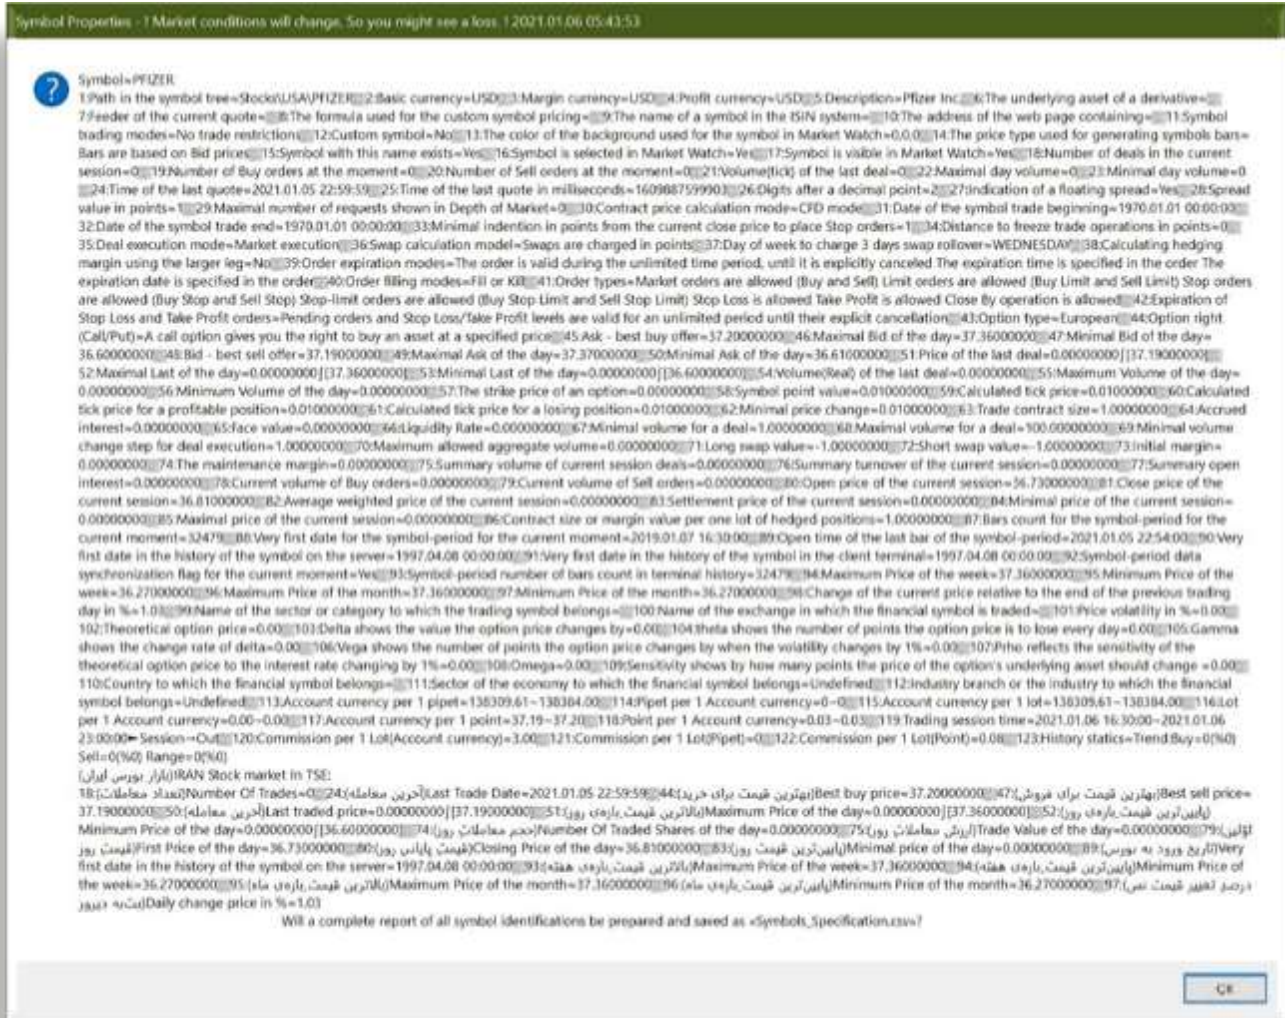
Symbol Properties - ! Market conditions will change. So you might see a loss ! 2021.01.06 05:43:53

Symbol=PFIZER
1:Path in the symbol tree=Stocks\USA\PFIZER 2:Basic currency=USD 3:Margin currency=USD 4:Profit currency=USD 5:Description=Pfizer Inc. 6:The underlying asset of a derivative= 7:Feeder of the current quote= 8:The formula used for the custom symbol pricing= 9:The name of a symbol in the ISIN system= 10:The address of the web page containing= 11:Symbol trading modes=No trade restrictions 12:Custom symbol=No 13:The color of the background used for the symbol in Market Watch=0,0,0 14:The price type used for generating symbols bars=Bars are based on Bid prices 15:Symbol with this name exists=Yes 16:Symbol is selected in Market Watch=Yes 17:Symbol is visible in Market Watch=Yes 18:Number of deals in the current session=0 19:Number of Buy orders at the moment=0 20:Number of Sell orders at the moment=0 21:Volume(tick) of the last deal=0 22:Maximal day volume=0 23:Minimal day volume=0 24:Time of the last quote=2021.01.05 22:59:59 25:Time of the last quote in milliseconds=1609887599903 26:Digits after a decimal point=2 27:Indication of a floating spread=Yes 28:Spread value in points=1 29:Maximal number of requests shown in Depth of Market=0 30:Contract price calculation mode=CFD mode 31:Date of the symbol trade beginning=1970.01.01 00:00:00 32:Date of the symbol trade end=1970.01.01 00:00:00 33:Minimal indention in points from the current close price to place Stop orders=1 34:Distance to freeze trade operations in points=0 35:Deal execution mode=Market execution 36:Swap calculation model=Swaps are charged in points 37:Day of week to charge 3 days swap rollover=WEDNESDAY 38:Calculating hedging margin using the larger leg=No 39:Order expiration modes=The order is valid during the unlimited time period, until it is explicitly canceled The expiration time is specified in the order The expiration date is specified in the order 40:Order filling modes=Fill or Kill 41:Order types=Market orders are allowed (Buy and Sell) Limit orders are allowed (Buy Limit and Sell Limit) Stop orders are allowed (Buy Stop and Sell Stop) Stop-limit orders are allowed (Buy Stop Limit and Sell Stop Limit) Stop Loss is allowed Take Profit is allowed Close By operation is allowed 42:Expiration of Stop Loss and Take Profit orders=Pending orders and Stop Loss/Take Profit levels are valid for an unlimited period until their explicit cancellation 43:Option type=European 44:Option right (Call/Put)=A call option gives you the right to buy an asset at a specified price 45:Ask - best buy offer=37.20000000 46:Maximal Bid of the day=37.36000000 47:Minimal Bid of the day=36.60000000 48:Bid - best sell offer=37.19000000 49:Maximal Ask of the day=37.37000000 50:Minimal Ask of the day=36.61000000 51:Price of the last deal=0.00000000 [37.19000000] 52:Maximal Last of the day=0.00000000 [37.36000000] 53:Minimal Last of the day=0.00000000 [36.60000000] 54:Volume(Real) of the last deal=0.00000000 55:Maximum Volume of the day=0.00000000 56:Minimum Volume of the day=0.00000000 57:The strike price of an option=0.00000000 58:Symbol point value=0.01000000 59:Calculated tick price=0.01000000 60:Calculated tick price for a profitable position=0.01000000 61:Calculated tick price for a losing position=0.01000000 62:Minimal price change=0.01000000 63:Trade contract size=1.00000000 64:Accrued interest=0.00000000 65:Face value=0.00000000 66:Liquidity Rate=0.00000000 67:Minimal volume for a deal=1.00000000 68:Maximal volume for a deal=100.00000000 69:Minimal volume change step for deal execution=1.00000000 70:Maximum allowed aggregate volume=0.00000000 71:Long swap value=-1.00000000 72:Short swap value=-1.00000000 73:Initial margin=0.00000000 74:The maintenance margin=0.00000000 75:Summary volume of current session deals=0.00000000 76:Summary turnover of the current session=0.00000000 77:Summary open interest=0.00000000 78:Current volume of Buy orders=0.00000000 79:Current volume of Sell orders=0.00000000 80:Open price of the current session=36.73000000 81:Close price of the current session=36.81000000 82:Average weighted price of the current session=0.00000000 83:Settlement price of the current session=0.00000000 84:Minimal price of the current session=0.00000000 85:Maximal price of the current session=0.00000000 86:Contract size or margin value per one lot of hedged positions=1.00000000 87:Bars count for the symbol-period for the current moment=32479 88:Very first date for the symbol-period for the current moment=2019.01.07 16:30:00 89:Open time of the last bar of the symbol-period=2021.01.05 22:54:00 90:Very first date in the history of the symbol on the server=1997.04.08 00:00:00 91:Very first date in the history of the symbol in the client terminal=1997.04.08 00:00:00 92:Symbol-period data synchronization flag for the current moment=Yes 93:Symbol-period number of bars count in terminal history=32479 94:Maximum Price of the week=37.36000000 95:Minimum Price of the week=36.27000000 96:Maximum Price of the month=37.36000000 97:Minimum Price of the month=36.27000000 98:Change of the current price relative to the end of the previous trading day in %=1.03 99:Name of the sector or category to which the trading symbol belongs= 100:Name of the exchange in which the financial symbol is traded= 101:Price volatility in %=0.00 102:Theoretical option price=0.00 103:Delta shows the value the option price changes by=0.00 104:theta shows the number of points the option price is to lose every day=0.00 105:Gamma shows the change rate of delta=0.00 106:Vega shows the number of points the option price changes by when the volatility changes by 1%=0.00 107:Prho reflects the sensitivity of the theoretical option price to the interest rate changing by 1%=0.00 108:Omega=0.00 109:Sensitivity shows by how many points the price of the option's underlying asset should change =0.00 110:Country to which the financial symbol belongs= 111:Sector of the economy to which the financial symbol belongs=Undefined 112:Industry branch or the industry to which the financial symbol belongs=Undefined 113:Account currency per 1 pipet=138309.61~138304.00 114:Pipet per 1 Account currency=0~0 115:Account currency per 1 lot=138309.61~138304.00 116:Lot per 1 Account currency=0.00~0.00 117:Account currency per 1 point=37.19~37.20 118:Point per 1 Account currency=0.03~0.03 119:Trading session time=2021.01.06 16:30:00~2021.01.06 23:00:00 Session=Out 120:Commission per 1 Lot(Account currency)=3.00 121:Commission per 1 Lot(Pipet)=0 122:Commission per 1 Lot(Point)=0.08 123:History statics=Trend Buy=0(%0) Sell=0(%0) Range=0(%0)
(بازار بورس ایران)IRAN Stock market in TSE:
18:(تعداد معاملات)Number Of Trades=0 24:(آخرین معامله)Last Trade Date=2021.01.05 22:59:59 44:(بهترین قیمت برای خرید)Best buy price=37.20000000 47:(بهترین قیمت برای فروش)Best sell price=37.19000000 50:(آخرین معامله)Last traded price=0.00000000 [37.19000000] 51:(بالاترین قیمت بازه‌ی روز)Maximum Price of the day=0.00000000 [37.36000000] 52:(پایین‌ترین قیمت بازه‌ی روز)Minimum Price of the day=0.00000000 [36.60000000] 74:(حجم معاملات روز)Number Of Traded Shares of the day=0.00000000 75:(ارزش معاملات روز)Trade Value of the day=0.00000000 79:(اولین قیمت روز)First Price of the day=36.73000000 80:(قیمت پایانی روز)Closing Price of the day=36.81000000 83:(پایین‌ترین قیمت روز)Minimal price of the day=0.00000000 89:(تاریخ ورود به بورس)Very first date in the history of the symbol on the server=1997.04.08 00:00:00 93:(بالاترین قیمت بازه‌ی هفته)Maximum Price of the week=37.36000000 94:(پایین‌ترین قیمت بازه‌ی هفته)Minimum Price of the week=36.27000000 95:(بالاترین قیمت بازه‌ی ماه)Maximum Price of the month=37.36000000 96:(پایین‌ترین قیمت بازه‌ی ماه)Minimum Price of the month=36.27000000 97:(درصد تغییر قیمت نسبت به دیروز)Daily change price in %=1.03
Will a complete report of all symbol identifications be prepared and saved as «Symbols_Specification.csv»?

OK